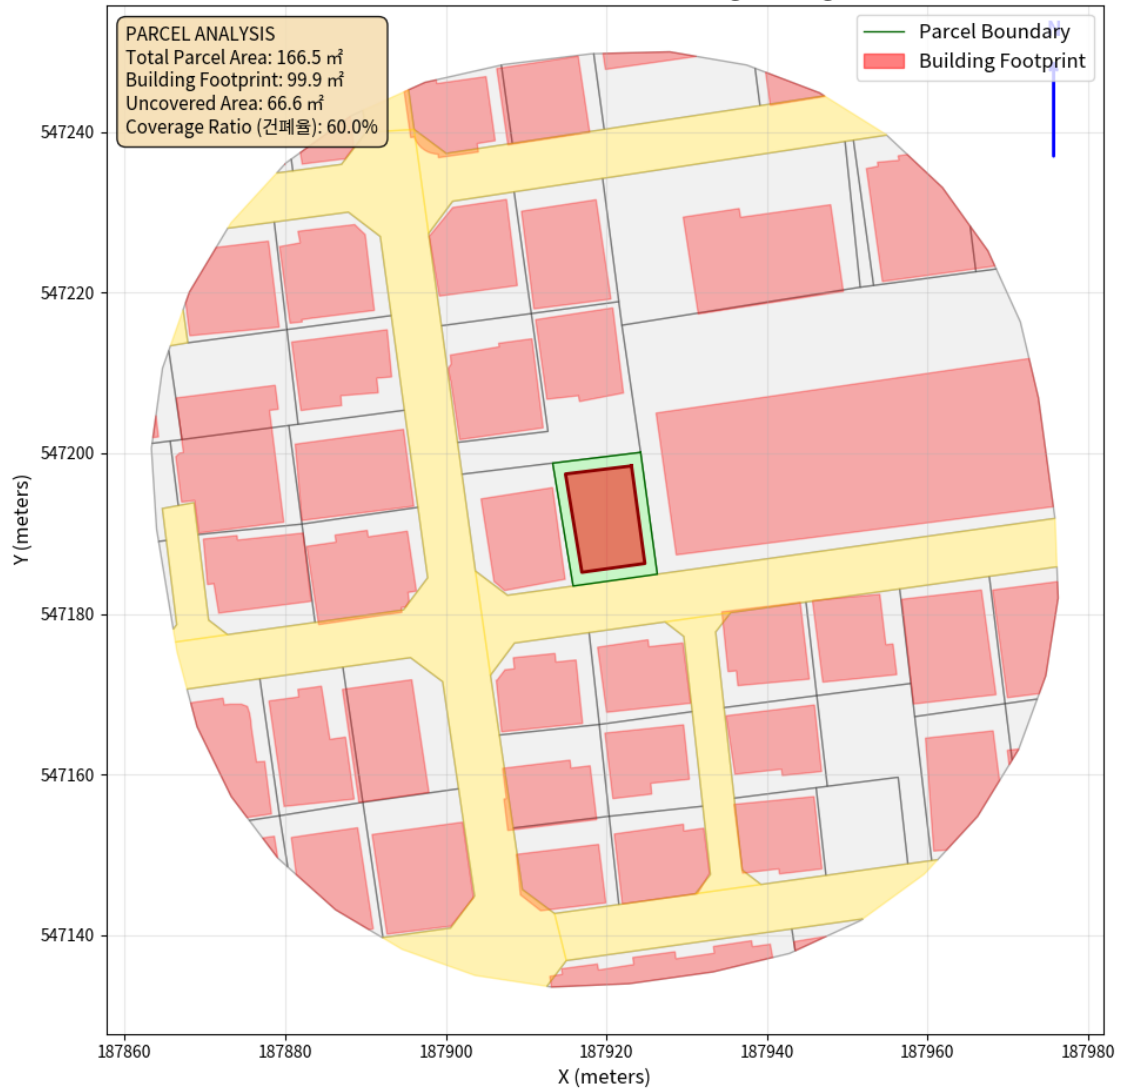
PARCEL ANALYSIS
Total Parcel Area: 166.5 ㎡
Building Footprint: 99.9 ㎡
Uncovered Area: 66.6 ㎡
Coverage Ratio (건폐율): 60.0%

Parcel Boundary
Building Footprint

N

547240
547220
547200
547180
547160
547140

Y (meters)

187860
187880
187900
187920
187940
187960
187980

X (meters)